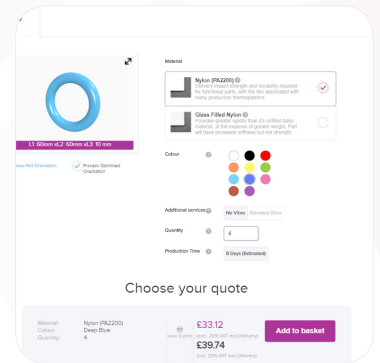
L1: 60mm xL2: 60mm xL3: 10 mm

Keep Part Orientation

Process Optimised Orientation

Material

Nylon (PA2200)
Delivers impact strength and durability required for functional parts, with the ties associated with many production thermoplastics.

Glass Filled Nylon
Provides greater rigidity than it's unfilled base material, at the expense of greater weight. Part will have increased stiffness but not strength.

Colour

Additional services

No Vibro | Standard Vibro

Quantity

4

Production Time

8 Days (Estimated)

Choose your quote

Material: Nylon (PA2200)
Colour: Deep Blue
Quantity: 4

save & print

£33.12
(excl. 20% VAT excl Delivery)

£39.74
(incl. 20% VAT excl Delivery)

Add to basket